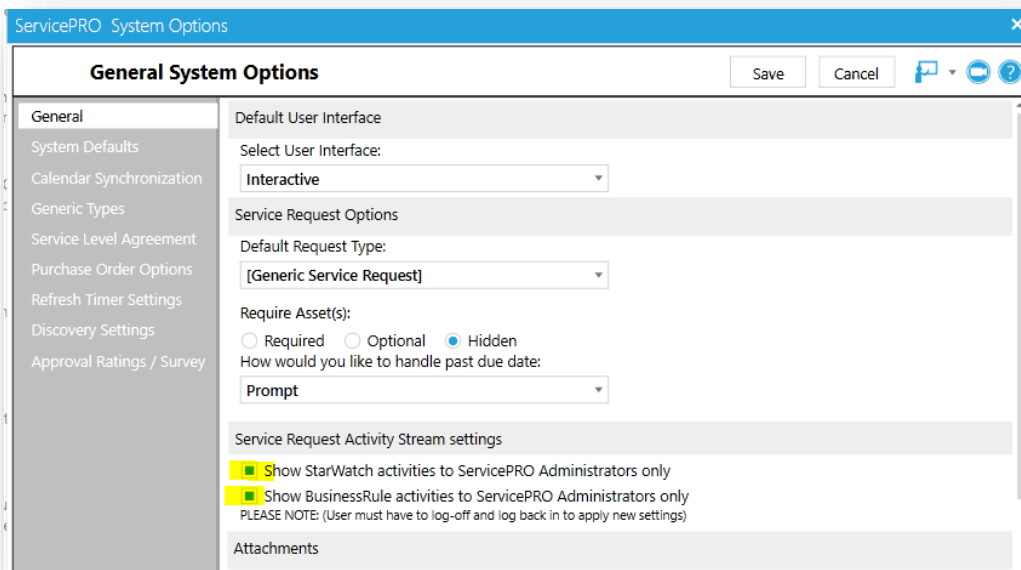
ServicePRO System Options

General System Options

Save

Cancel

General
System Defaults
Calendar Synchronization
Generic Types
Service Level Agreement
Purchase Order Options
Refresh Timer Settings
Discovery Settings
Approval Ratings / Survey

Default User Interface

Select User Interface:

Interactive

Service Request Options

Default Request Type:

[Generic Service Request]

Require Asset(s):

Required Optional Hidden

How would you like to handle past due date:

Prompt

Service Request Activity Stream settings

Show StarWatch activities to ServicePRO Administrators only

Show BusinessRule activities to ServicePRO Administrators only

PLEASE NOTE: (User must have to log-off and log back in to apply new settings)

Attachments